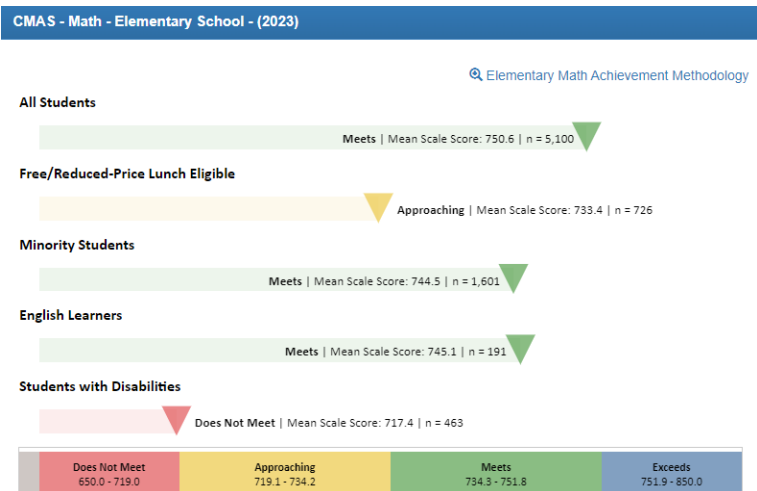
CMAS - Math - Elementary School - (2023)

Elementary Math Achievement Methodology

All Students

Meets | Mean Scale Score: 750.6 | n = 5,100

Free/Reduced-Price Lunch Eligible

Approaching | Mean Scale Score: 733.4 | n = 726

Minority Students

Meets | Mean Scale Score: 744.5 | n = 1,601

English Learners

Meets | Mean Scale Score: 745.1 | n = 191

Students with Disabilities

Does Not Meet | Mean Scale Score: 717.4 | n = 463

| Does Not Meet 650.0 - 719.0 | Approaching 719.1 - 734.2 | Meets 734.3 - 751.8 | Exceeds 751.9 - 850.0 |
|---|---|---|---|